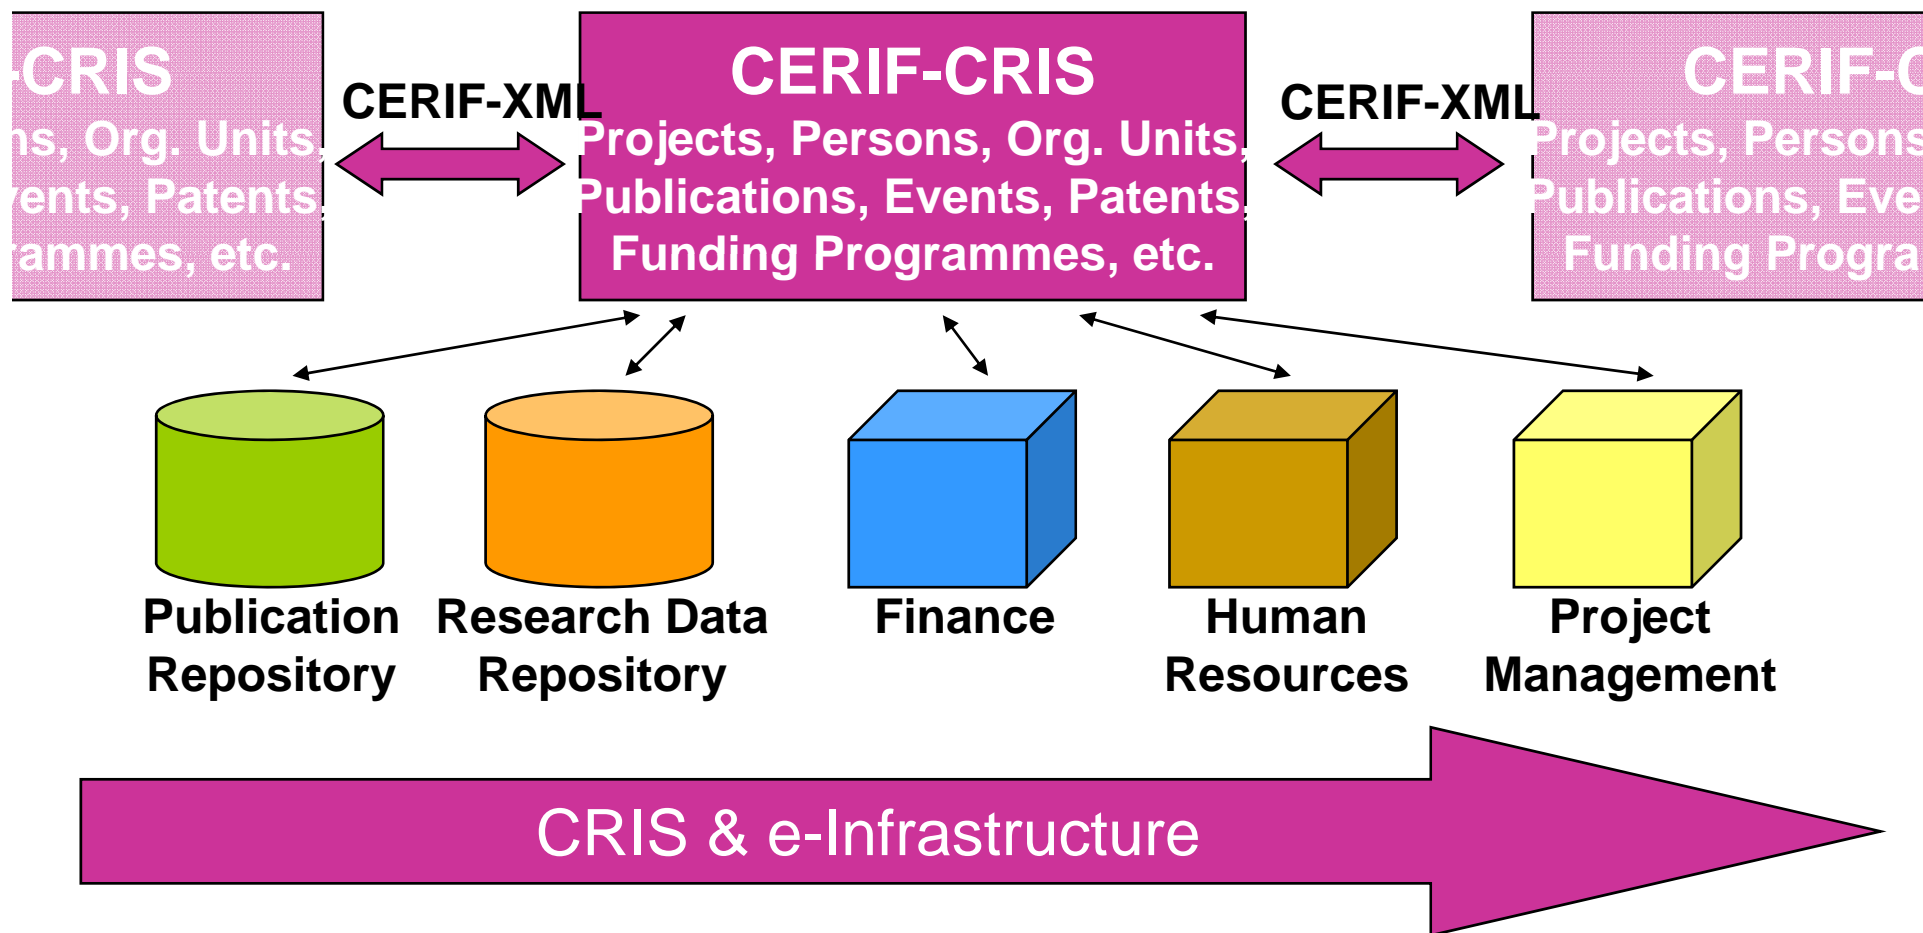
-CRIS
ns, Org. Units,
ents, Patents,
ammes, etc.

CERIF-XML

CERIF-CRIS
Projects, Persons, Org. Units, Publications, Events, Patents, Funding Programmes, etc.

CERIF-XML

CERIF-C
Projects, Persons
Publications, Eve
Funding Progra

Publication Repository

Research Data Repository

Finance

Human Resources

Project Management

CRIS & e-Infrastructure